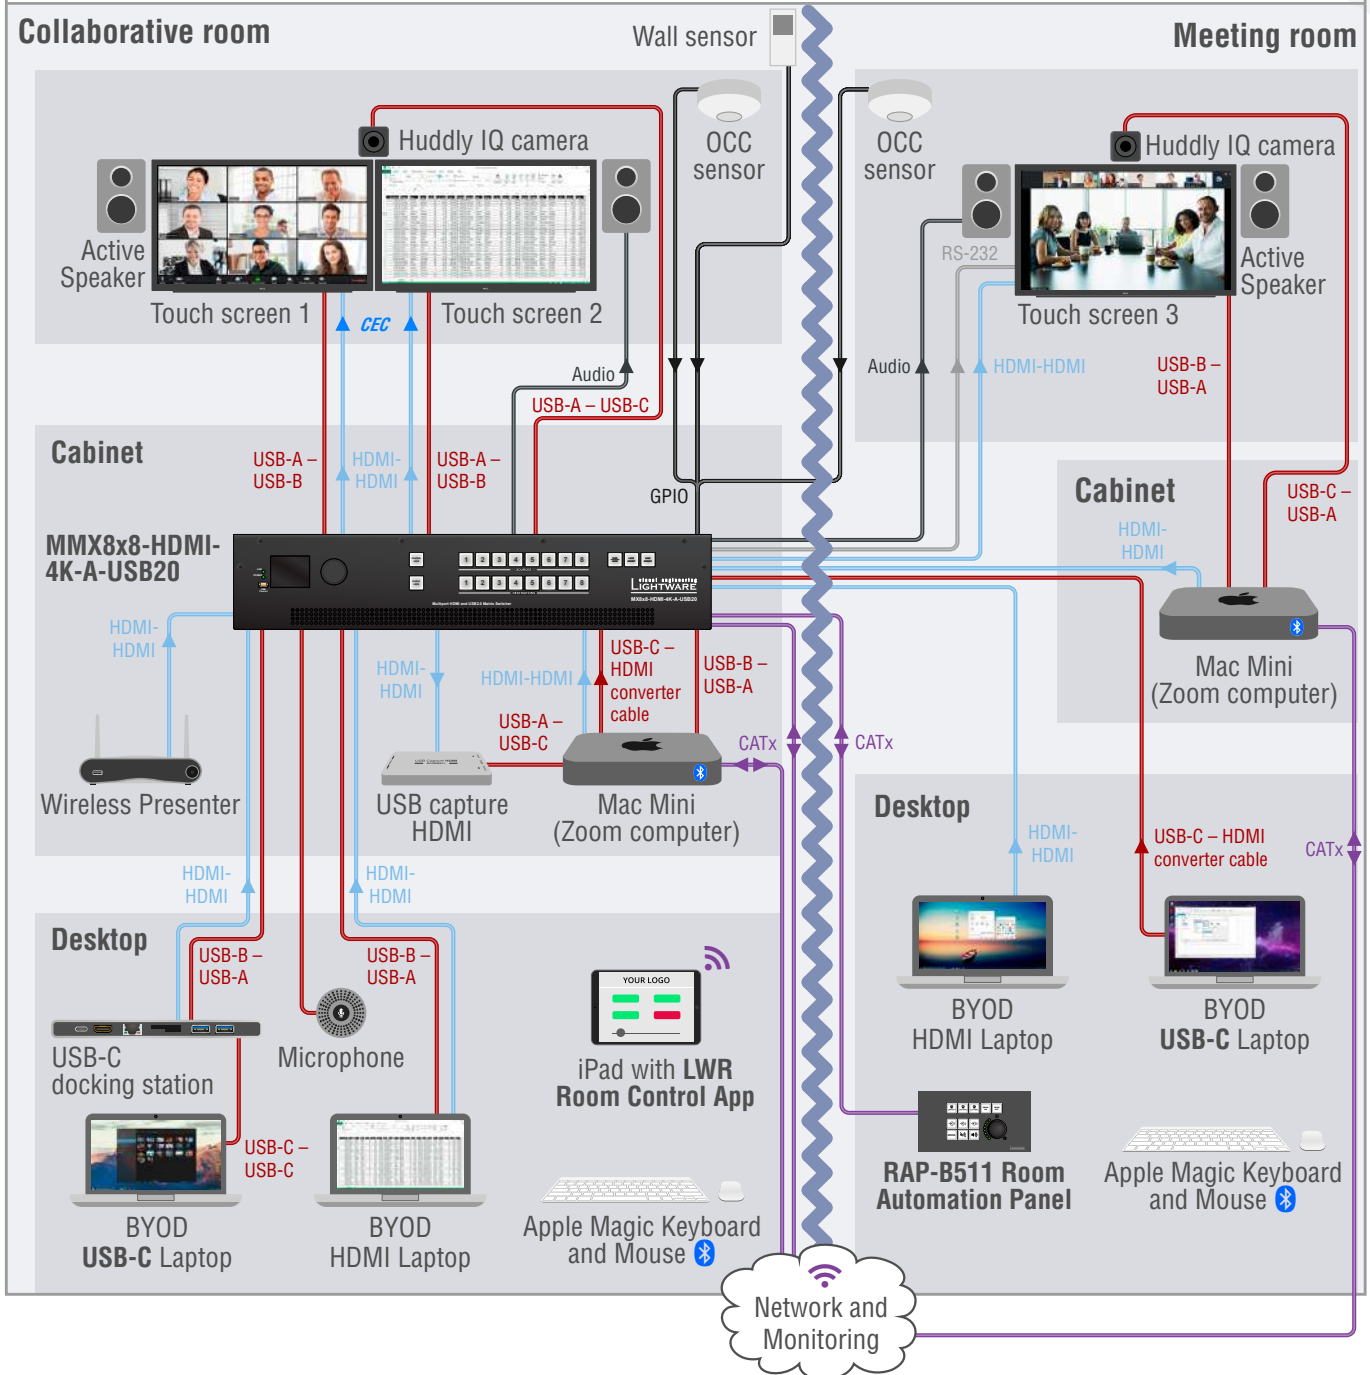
Collaborative room

Wall sensor

Meeting room

Huddly IQ camera

OCC sensor

OCC sensor

Huddly IQ camera

Active Speaker

Touch screen 1

CEC

Touch screen 2

RS-232

Touch screen 3

Active Speaker

Audio

USB-A – USB-C

Audio

HDMI-HDMI

USB-B – USB-A

Cabinet

USB-A – USB-B

HDMI-HDMI

USB-A – USB-B

GPIO

Cabinet

USB-C – USB-A

HDMI-HDMI

MMX8x8-HDMI-4K-A-USB20

LIGHTWARE

HDMI-HDMI

Mac Mini (Zoom computer)

HDMI-HDMI

HDMI-HDMI

USB-C – HDMI converter cable

USB-B – USB-A

USB-A – USB-C

CATx

CATx

Wireless Presenter

USB capture HDMI

Mac Mini (Zoom computer)

Desktop

HDMI-HDMI

HDMI-HDMI

HDMI-HDMI

USB-C – HDMI converter cable

CATx

Desktop

USB-B – USB-A

USB-B – USB-A

YOUR LOGO

USB-C docking station

Microphone

iPad with LWR Room Control App

BYOD HDMI Laptop

BYOD USB-C Laptop

USB-C – USB-C

RAP-B511 Room Automation Panel

Apple Magic Keyboard and Mouse

BYOD USB-C Laptop

BYOD HDMI Laptop

Apple Magic Keyboard and Mouse

Network and Monitoring